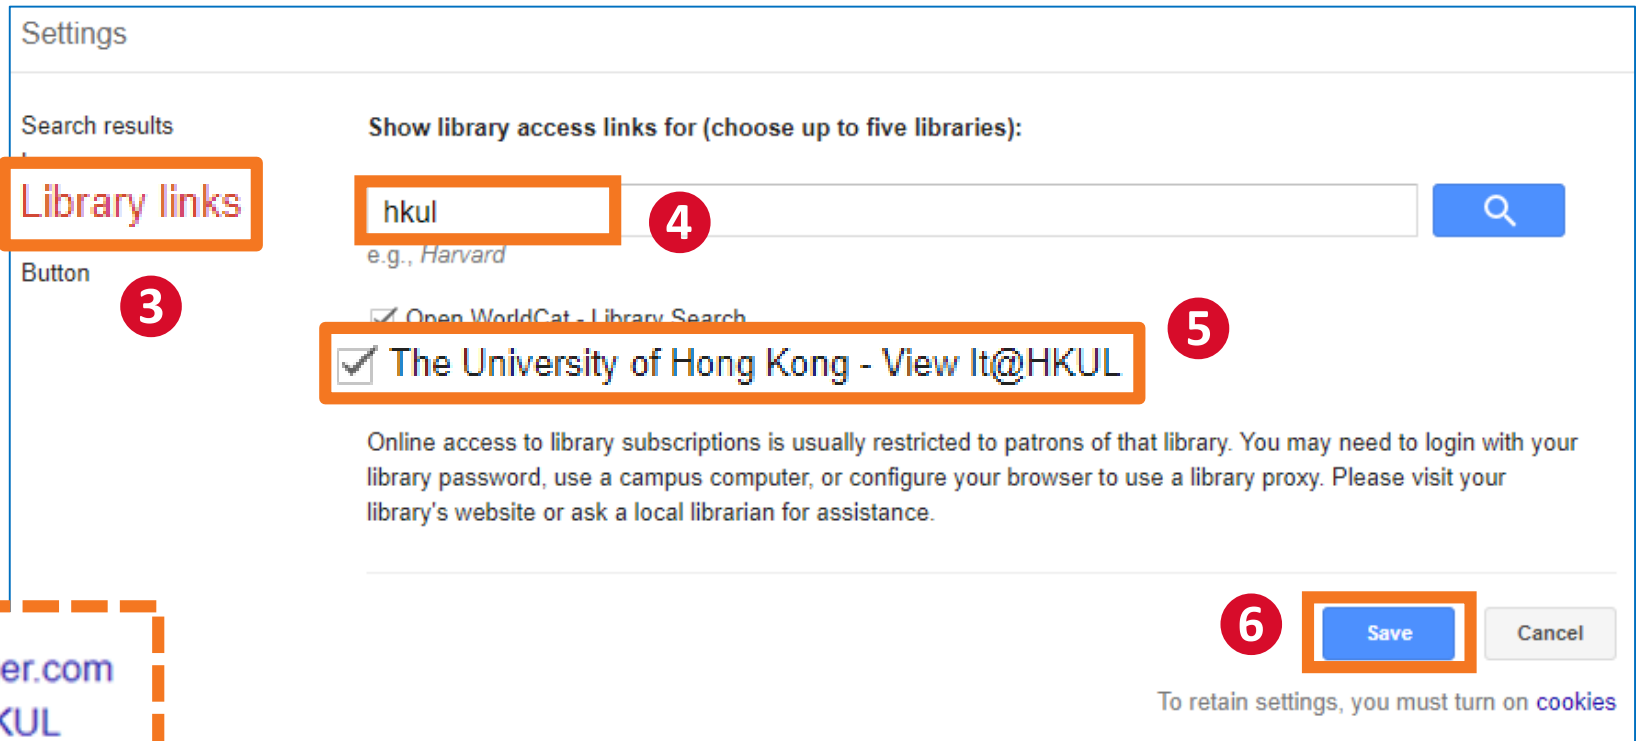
Settings

Search results

Library links

Button

3

Show library access links for (choose up to five libraries):

hkul

4

e.g., Harvard

Open WorldCat - Library Search

The University of Hong Kong - View It@HKUL

5

Online access to library subscriptions is usually restricted to patrons of that library. You may need to login with your library password, use a campus computer, or configure your browser to use a library proxy. Please visit your library's website or ask a local librarian for assistance.

6

Save

Cancel

To retain settings, you must turn on cookies

er.com
KUL